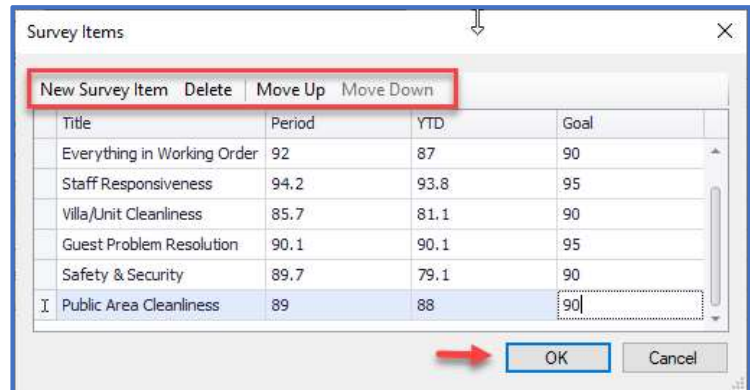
Survey Items

New Survey Item | Delete | Move Up | Move Down

| | Title | Period | YTD | Goal |
|---|---|---|---|---|
| | Everything in Working Order | 92 | 87 | 90 |
| | Staff Responsiveness | 94.2 | 93.8 | 95 |
| | Villa/Unit Cleanliness | 85.7 | 81.1 | 90 |
| | Guest Problem Resolution | 90.1 | 90.1 | 95 |
| | Safety & Security | 89.7 | 79.1 | 90 |
| I | Public Area Cleanliness | 89 | 88 | 90 |

OK | Cancel